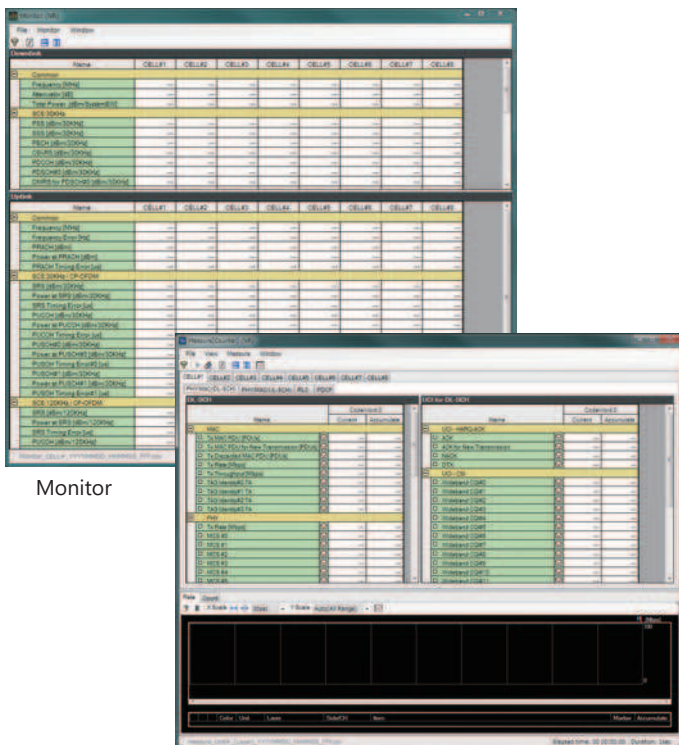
Monitor (VA)

File Monitor Window

Downlink

| Name | CELL#1 | CELL#2 | CELL#3 | CELL#4 | CELL#5 | CELL#6 | CELL#7 | CELL#8 |
|---|---|---|---|---|---|---|---|---|
| Common | | | | | | | | |
| Frequency [MHz] | | | | | | | | |
| Attenuator [dB] | | | | | | | | |
| Total Power [dBm/System BW] | | | | | | | | |
| SCS 30KHz | | | | | | | | |
| PSS [dBm/30KHz] | | | | | | | | |
| SSS [dBm/30KHz] | | | | | | | | |
| PBCH [dBm/30KHz] | | | | | | | | |
| CSI-RS [dBm/30KHz] | | | | | | | | |
| PDCCH [dBm/30KHz] | | | | | | | | |
| PDSCH#0 [dBm/30KHz] | | | | | | | | |
| DMRS for PDSCH#0 [dBm/30KHz] | | | | | | | | |

Uplink

| Name | CELL#1 | CELL#2 | CELL#3 | CELL#4 | CELL#5 | CELL#6 | CELL#7 | CELL#8 |
|---|---|---|---|---|---|---|---|---|
| Common | | | | | | | | |
| Frequency [MHz] | | | | | | | | |
| Frequency Error [Hz] | | | | | | | | |
| PRACH [dBm] | | | | | | | | |
| Power at PRACH [dBm] | | | | | | | | |
| PRACH Timing Error [us] | | | | | | | | |
| SCS 30KHz - CP-OFDM | | | | | | | | |
| SRS [dBm/30KHz] | | | | | | | | |
| Power at SRS [dBm/30KHz] | | | | | | | | |
| SRS Timing Error [us] | | | | | | | | |
| PUCCH [dBm/30KHz] | | | | | | | | |
| Power at PUCCH [dBm/30KHz] | | | | | | | | |
| PUCCH Timing Error [us] | | | | | | | | |
| PUSCH#0 [dBm/30KHz] | | | | | | | | |
| Power at PUSCH#0 [dBm/30KHz] | | | | | | | | |
| PUSCH Timing Error#0 [us] | | | | | | | | |
| PUSCH#1 [dBm/30KHz] | | | | | | | | |
| Power at PUSCH#1 [dBm/30KHz] | | | | | | | | |
| PUSCH Timing Error#1 [us] | | | | | | | | |
| SCS 120KHz - CP-OFDM | | | | | | | | |
| SRS [dBm/120KHz] | | | | | | | | |
| Power at SRS [dBm/120KHz] | | | | | | | | |
| SRS Timing Error [us] | | | | | | | | |
| PUCCH [dBm/120KHz] | | | | | | | | |

Monitor

Measure Counter (VA)

File View Measure Window

CELL#1 CELL#2 CELL#3 CELL#4 CELL#5 CELL#6 CELL#7 CELL#8

PHY/MAC (DL-SCH) PHY/MAC (UL-SCH) RLC PDCP

DL-SCH

| Name | Current | Accumulate |
|---|---|---|
| MAC | | |
| Tx MAC PDU [PDU/s] | | |
| Tx MAC PDU for New Transmission [PDU/s] | | |
| Tx Discarded MAC PDU [PDU/s] | | |
| Tx Rate [Mbps] | | |
| Tx Throughput [Mbps] | | |
| TAG Identity#0 TA | | |
| TAG Identity#1 TA | | |
| TAG Identity#2 TA | | |
| TAG Identity#3 TA | | |
| PHY | | |
| Tx Rate [Mbps] | | |
| MCS #0 | | |
| MCS #1 | | |
| MCS #2 | | |
| MCS #3 | | |
| MCS #4 | | |
| MCS #5 | | |

UCI for DL-SCH

| Name | Current | Accumulate |
|---|---|---|
| UCI - HARQ-ACK | | |
| ACK | | |
| ACK for New Transmission | | |
| NACK | | |
| DTX | | |
| UCI - CSI | | |
| Wideband CQI#0 | | |
| Wideband CQI#1 | | |
| Wideband CQI#2 | | |
| Wideband CQI#3 | | |
| Wideband CQI#4 | | |
| Wideband CQI#5 | | |
| Wideband CQI#6 | | |
| Wideband CQI#7 | | |
| Wideband CQI#8 | | |
| Wideband CQI#9 | | |
| Wideband CQI#10 | | |
| Wideband CQI#11 | | |

Rate Count

X Scale Start Y Scale Auto(All Range)

Color Unit Layer Sub/CH Item Marker Accumulate

Elapsed time: 00:00:00:00 Duration: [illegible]